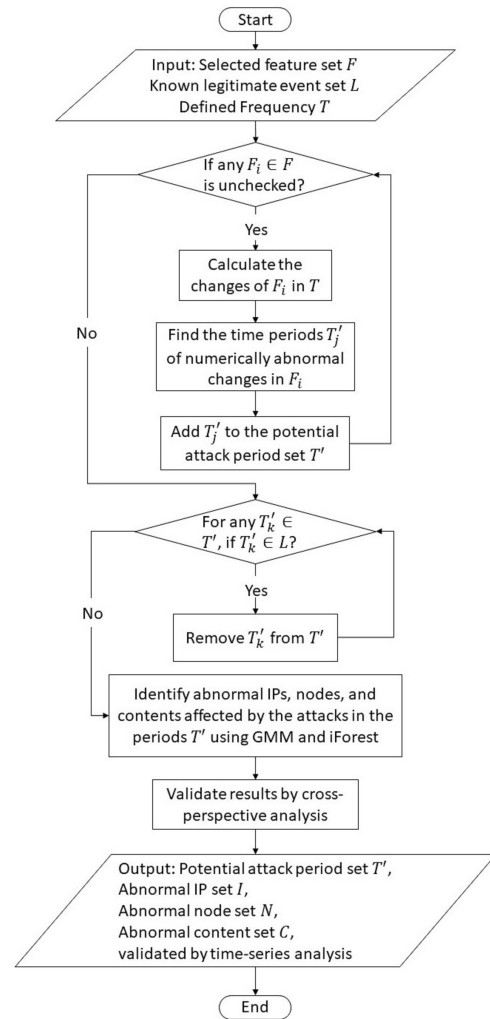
Start

Input: Selected feature set $F$
Known legitimate event set $L$
Defined Frequency $T$

If any $F_i \in F$ is unchecked?

Yes

Calculate the changes of $F_i$ in $T$

Find the time periods $T_j'$ of numerically abnormal changes in $F_i$

Add $T_j'$ to the potential attack period set $T'$

No

For any $T_k' \in T'$, if $T_k' \in L$?

Yes

Remove $T_k'$ from $T'$

No

Identify abnormal IPs, nodes, and contents affected by the attacks in the periods $T'$ using GMM and iForest

Validate results by cross-perspective analysis

Output: Potential attack period set $T'$,
Abnormal IP set $I$,
Abnormal node set $N$,
Abnormal content set $C$,
validated by time-series analysis

End